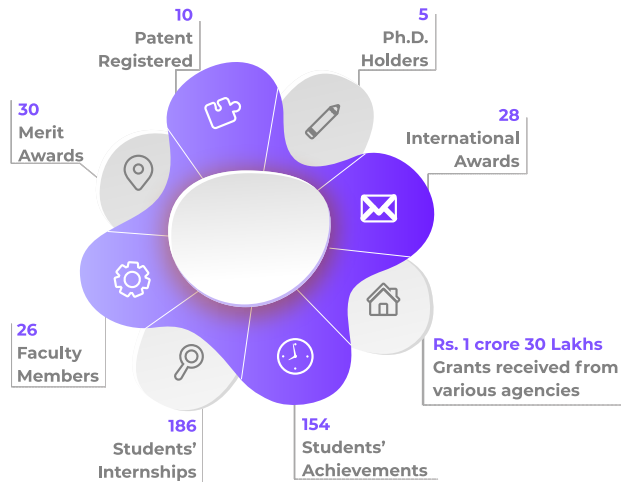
10
Patent Registered

5
Ph.D. Holders

30
Merit Awards

28
International Awards

26
Faculty Members

Rs. 1 crore 30 Lakhs
Grants received from various agencies

186
Students' Internships

154
Students' Achievements